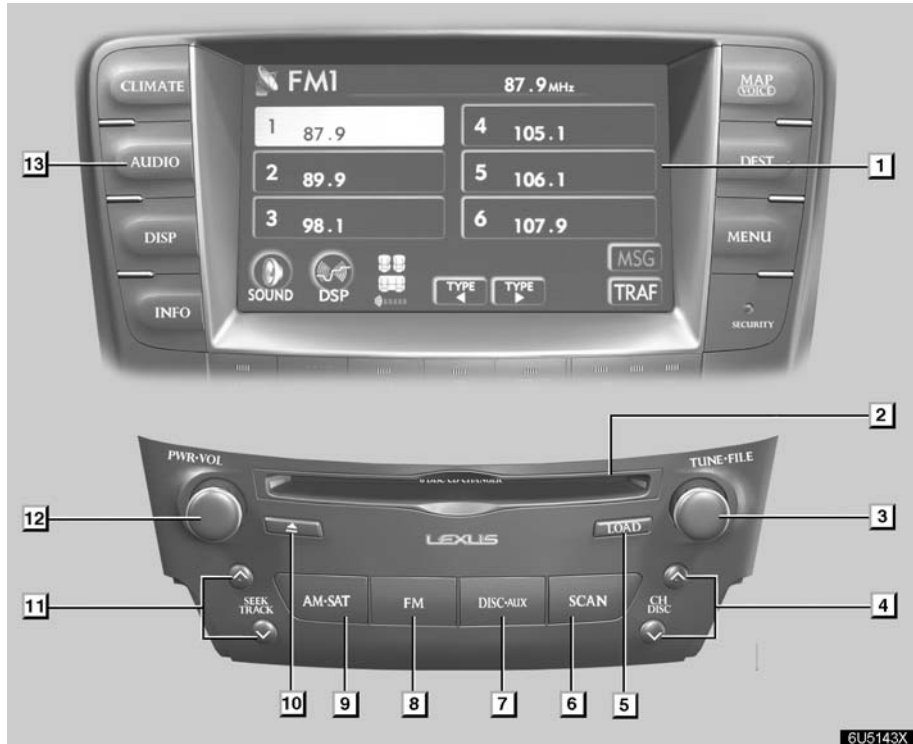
CLIMATE
AUDIO
DISP
INFO
FM1
87.9 MHz
1 87.9
2 89.9
3 98.1
4 105.1
5 106.1
6 107.9
MSG
TRAF
SOUND
DSP
TYPE
TYPE
MAP VOICE
DEST
MENU
SECURITY
13
1
2
PWR·VOL
TUNE·FILE
12
3
LEXUS
LOAD
11
SEEK TRACK
AM·SAT
FM
DISC·AUX
SCAN
CH DISC
4
10
9
8
7
6
5
6U5143X